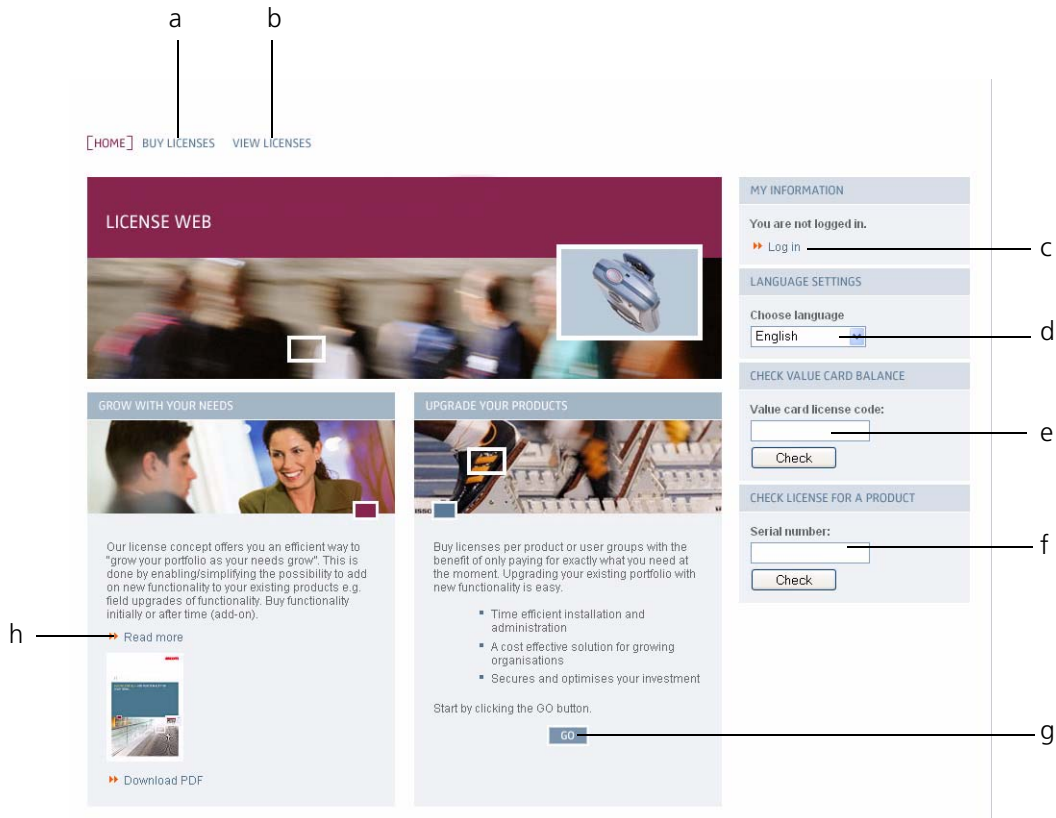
a
b

[HOME] BUY LICENSES VIEW LICENSES

LICENSE WEB

MY INFORMATION

You are not logged in.

Log in

c

LANGUAGE SETTINGS

Choose language

English

d

CHECK VALUE CARD BALANCE

Value card license code:

e

Check

CHECK LICENSE FOR A PRODUCT

Serial number:

f

Check

GROW WITH YOUR NEEDS

Our license concept offers you an efficient way to "grow your portfolio as your needs grow". This is done by enabling/simplifying the possibility to add on new functionality to your existing products e.g. field upgrades of functionality. Buy functionality initially or after time (add-on).

h

Read more

Download PDF

UPGRADE YOUR PRODUCTS

Buy licenses per product or user groups with the benefit of only paying for exactly what you need at the moment. Upgrading your existing portfolio with new functionality is easy.

- Time efficient installation and administration
- A cost effective solution for growing organisations
- Secures and optimises your investment

Start by clicking the GO button.

GO

g